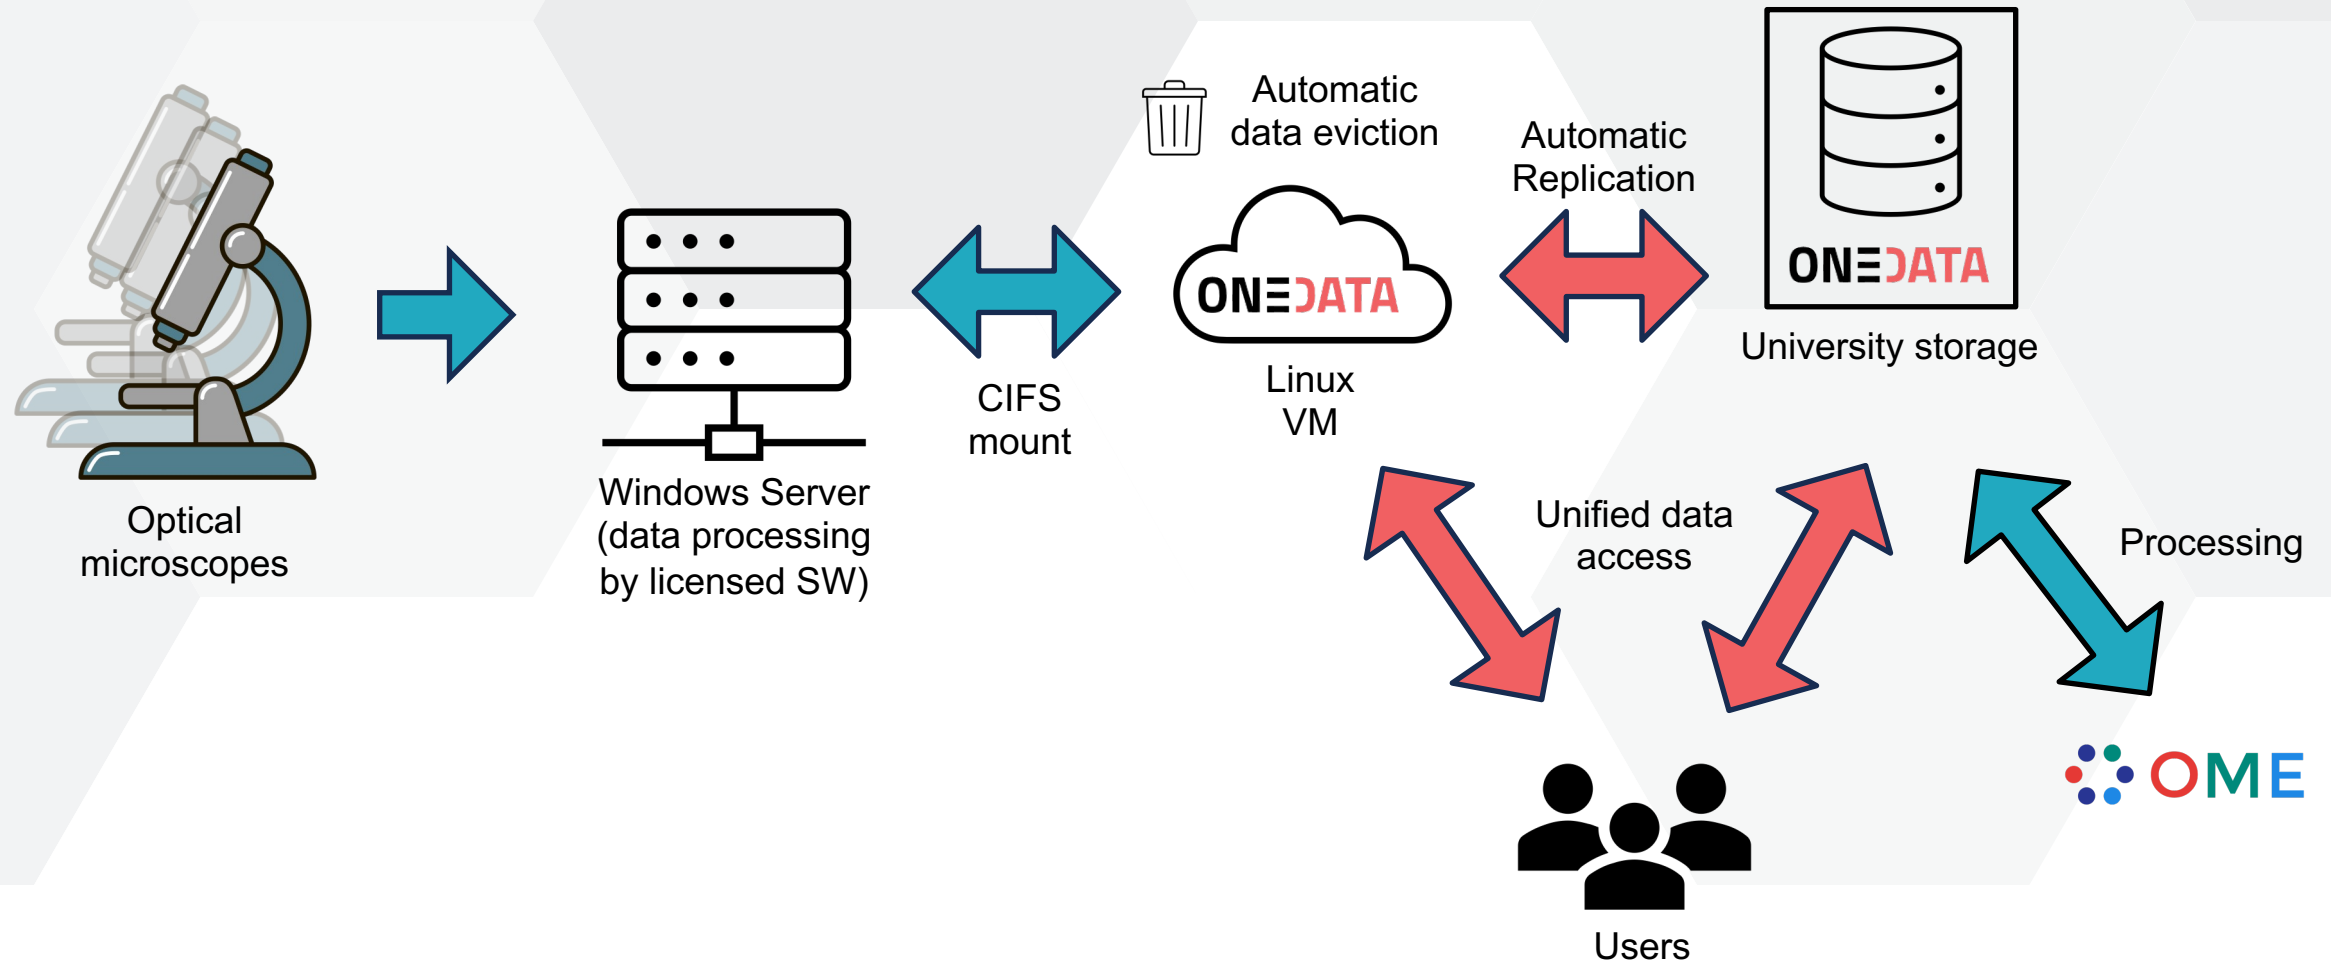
Optical microscopes

Windows Server (data processing by licensed SW)

CIFS mount

Automatic data eviction

ONEDATA

Linux VM

Automatic Replication

ONEDATA

University storage

Unified data access

Processing

Users

OME